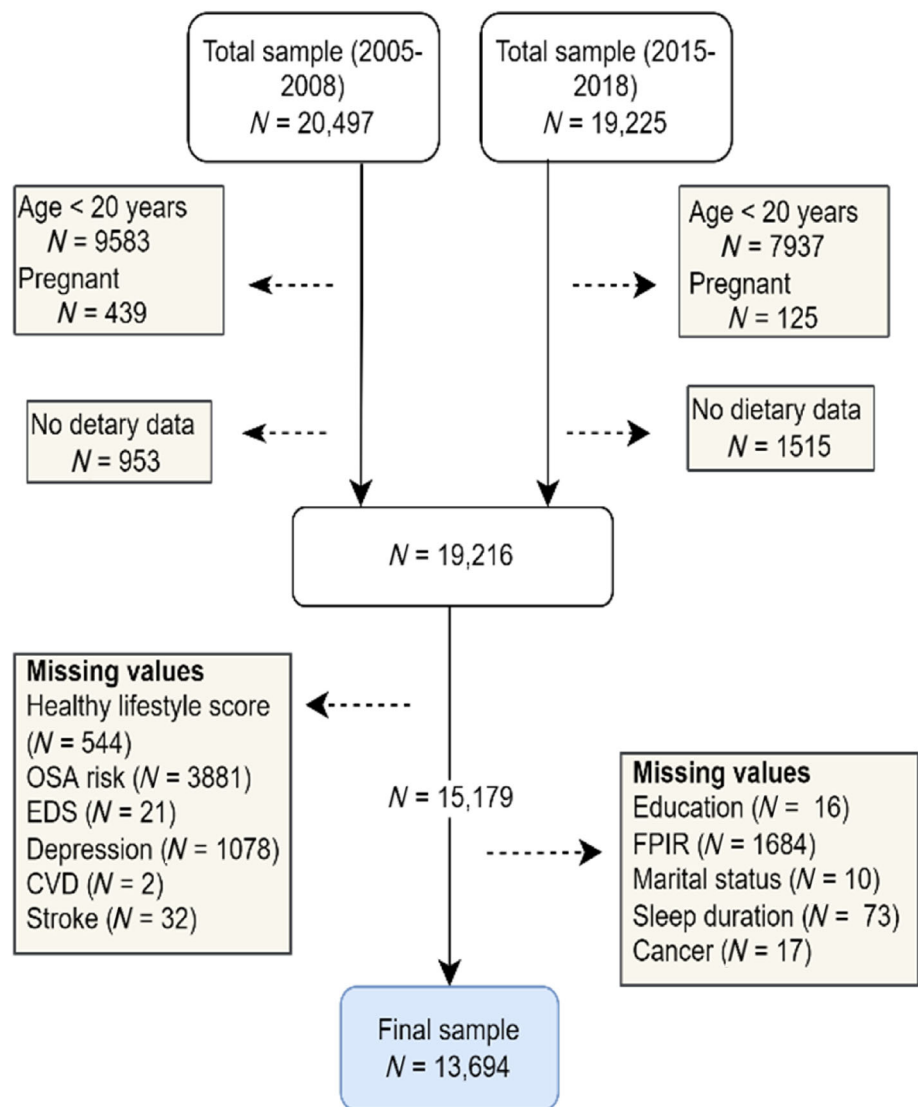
Total sample (2005-2008)
$N$ = 20,497

Total sample (2015-2018)
$N$ = 19,225

Age < 20 years
$N$ = 9583
Pregnant
$N$ = 439

Age < 20 years
$N$ = 7937
Pregnant
$N$ = 125

No detary data
$N$ = 953

No dietary data
$N$ = 1515

$N$ = 19,216

Missing values
Healthy lifestyle score ($N$ = 544)
OSA risk ($N$ = 3881)
EDS ($N$ = 21)
Depression ($N$ = 1078)
CVD ($N$ = 2)
Stroke ($N$ = 32)

$N$ = 15,179

Missing values
Education ($N$ = 16)
FPIR ($N$ = 1684)
Marital status ($N$ = 10)
Sleep duration ($N$ = 73)
Cancer ($N$ = 17)

Final sample
$N$ = 13,694